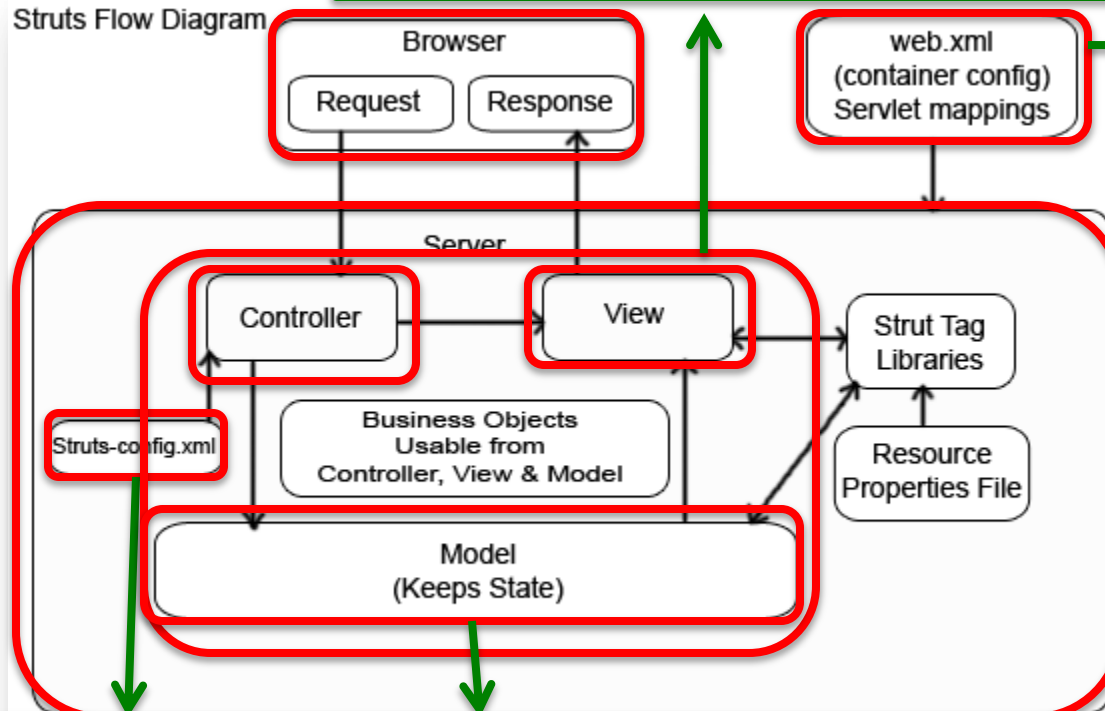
Struts Flow Diagram

Browser

Request

Response

web.xml
(container config)
Servlet mappings

Server

Controller

View

Strut Tag
Libraries

Struts-config.xml

Business Objects
Usable from
Controller, View & Model

Resource
Properties File

Model
(Keeps State)